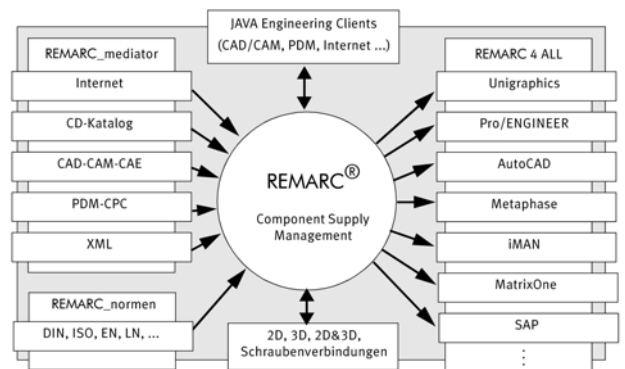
JAVA Engineering Clients
(CAD/CAM, PDM, Internet ...)

REMARC_mediator
Internet
CD-Katalog
CAD-CAM-CAE
PDM-CPC
XML

REMARC®
Component Supply Management

REMARC 4 ALL
Unigraphics
Pro/ENGINEER
AutoCAD
Metaphase
iMAN
MatrixOne
SAP
⋮

REMARC_normen
DIN, ISO, EN, LN, ...

2D, 3D, 2D&3D,
Schraubenverbindungen